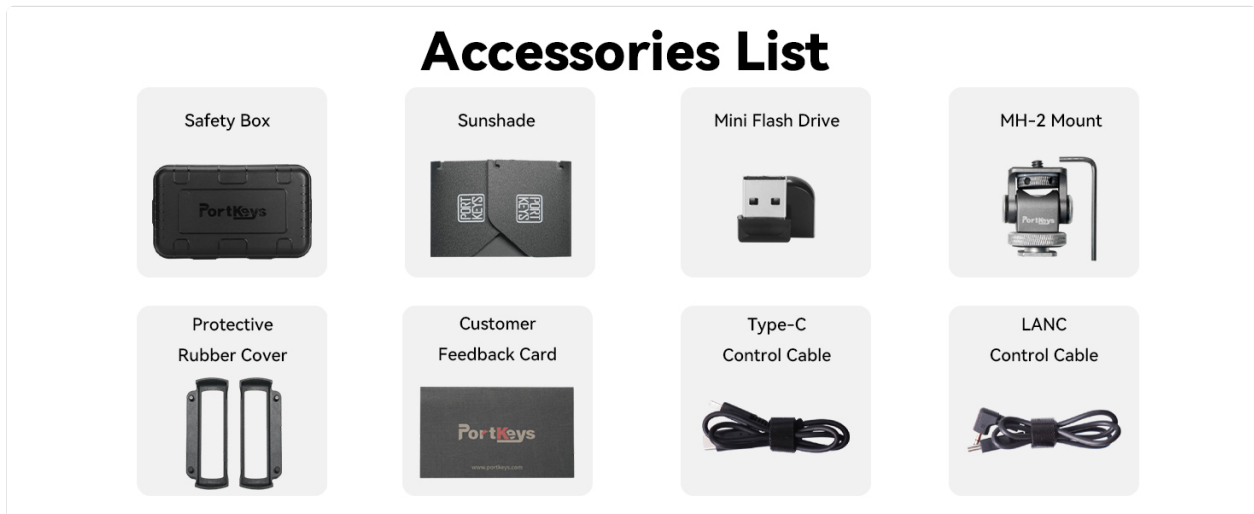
Accessories List

Safety Box

PortKeys

Sunshade

PORT KEYS

PORT KEYS

Mini Flash Drive

MH-2 Mount

PortKeys

Protective Rubber Cover

Customer Feedback Card

PortKeys

www.portkeys.com

Type-C Control Cable

LANC Control Cable